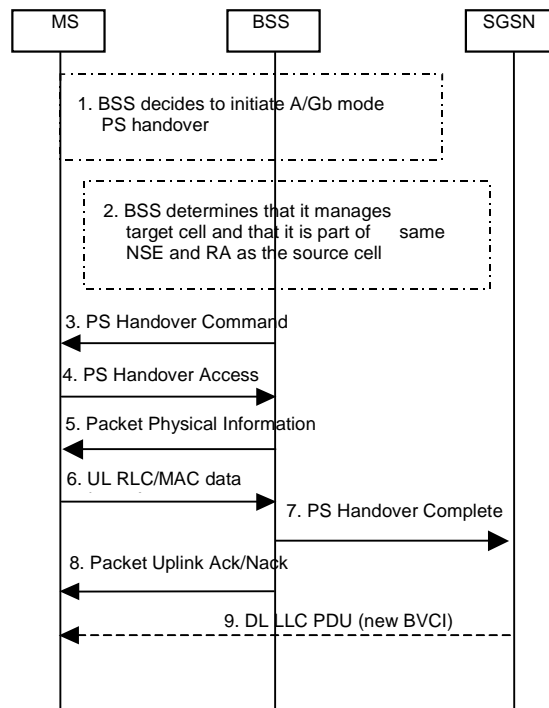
MS

BSS

SGSN

1. BSS decides to initiate A/Gb mode PS handover

2. BSS determines that it manages target cell and that it is part of same NSE and RA as the source cell

3. PS Handover Command

4. PS Handover Access

5. Packet Physical Information

6. UL RLC/MAC data

7. PS Handover Complete

8. Packet Uplink Ack/Nack

9. DL LLC PDU (new BVCI)